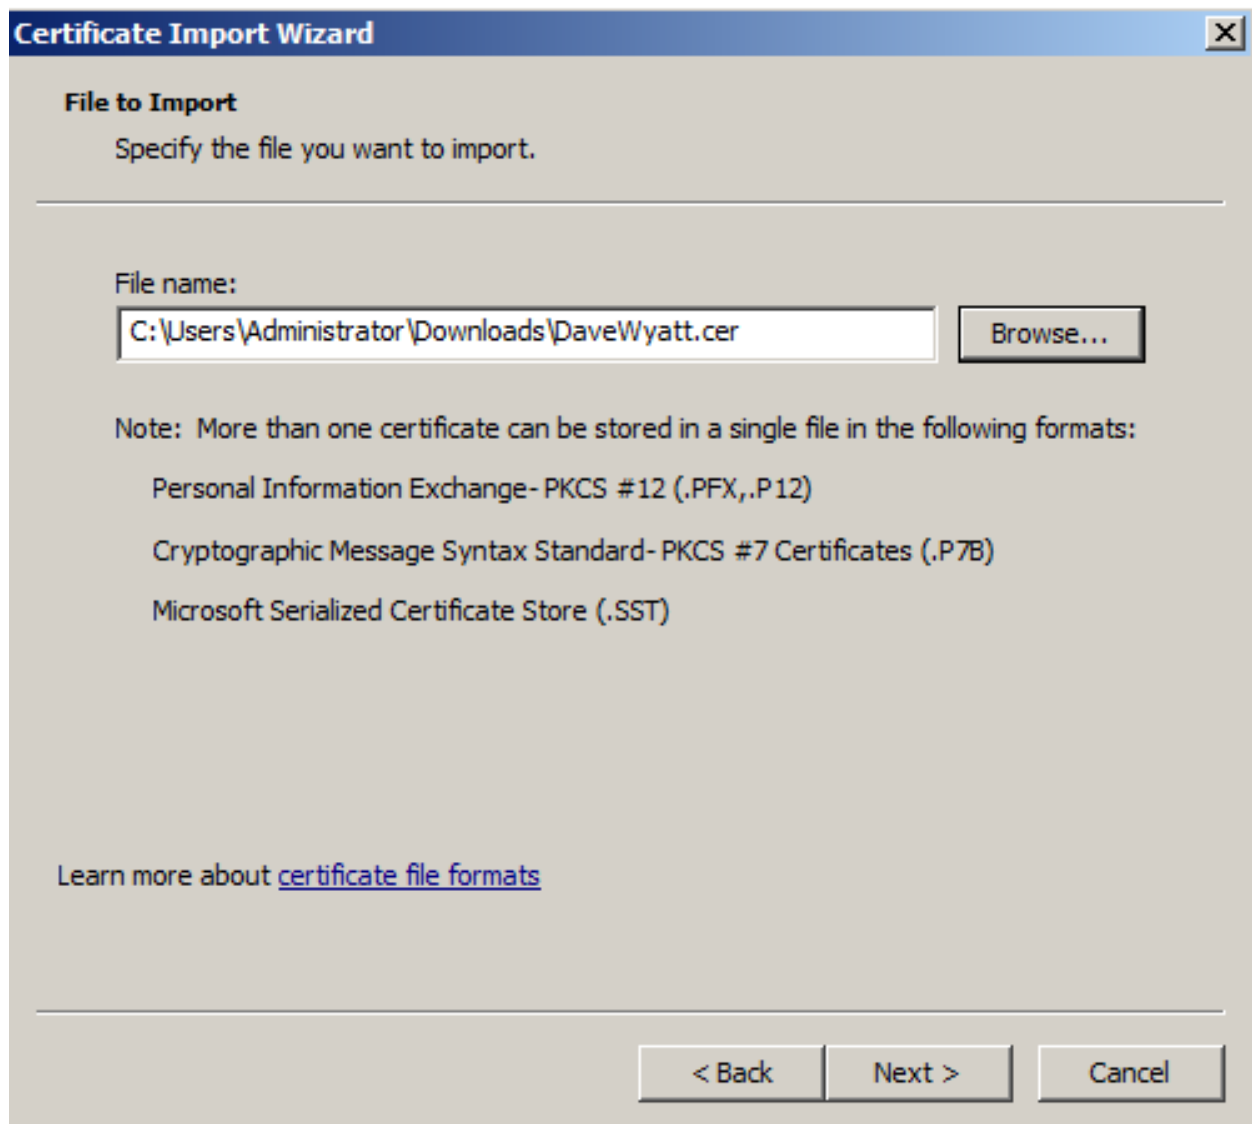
Certificate Import Wizard

X

File to Import

Specify the file you want to import.

File name:

C:\Users\Administrator\Downloads\DaveWyatt.cer

Browse...

Note: More than one certificate can be stored in a single file in the following formats:

Personal Information Exchange- PKCS #12 (.PFX,.P12)

Cryptographic Message Syntax Standard- PKCS #7 Certificates (.P7B)

Microsoft Serialized Certificate Store (.SST)

Learn more about certificate file formats

< Back

Next >

Cancel